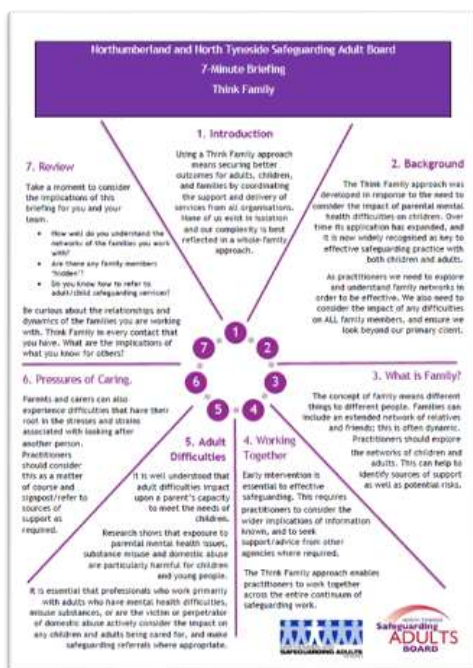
Northumberland and North Tyneside Safeguarding Adult Board
7-Minute Briefing
Think Family

1. Introduction

Using a Think Family approach means securing better outcomes for adults, children, and families by coordinating the support and delivery of services from all organisations. None of us exist in isolation and our complexity is best reflected in a whole-family approach.

2. Background

The Think Family approach was developed in response to the need to consider the impact of parental mental health difficulties on children. Over time its application has expanded, and it is now widely recognised as key to effective safeguarding practice with both children and adults.

As practitioners we need to explore and understand family networks in order to be effective. We also need to consider the impact of any difficulties on ALL family members, and ensure we look beyond our primary client.

3. What is Family?

The concept of family means different things to different people. Families can include an extended network of relatives and friends; this is often dynamic. Practitioners should explore the networks of children and adults. This can help to identify sources of support as well as potential risks.

4. Working Together

Early intervention is essential to effective safeguarding. This requires practitioners to consider the wider implications of information known, and to seek support/advice from other agencies where required.

The Think Family approach enables practitioners to work together across the entire continuum of safeguarding work.

5. Adult Difficulties

It is well understood that adult difficulties impact upon a parent's capacity to meet the needs of children.

Research shows that exposure to parental mental health issues, substance misuse and domestic abuse are particularly harmful for children and young people.

It is essential that professionals who work primarily with adults who have mental health difficulties, misuse substances, or are the victim or perpetrator of domestic abuse actively consider the impact on any children and adults being cared for, and make safeguarding referrals where appropriate.

6. Pressures of Caring.

Parents and carers can also experience difficulties that have their root in the stresses and strains associated with looking after another person. Practitioners should consider this as a matter of course and signpost/refer to sources of support as required.

7. Review

Take a moment to consider the implications of this briefing for you and your team.

• How well do you understand the networks of the families you work with?
• Are there any family members 'hidden'?
• Do you know how to refer to adult/child safeguarding services?

Be curious about the relationships and dynamics of the families you are working with. Think Family in every contact that you have. What are the implications of what you know for others?

1 2 3 4 5 6 7

SAFEGUARDING ADULTS
NORTH TYNESIDE Safeguarding ADULTS BOARD